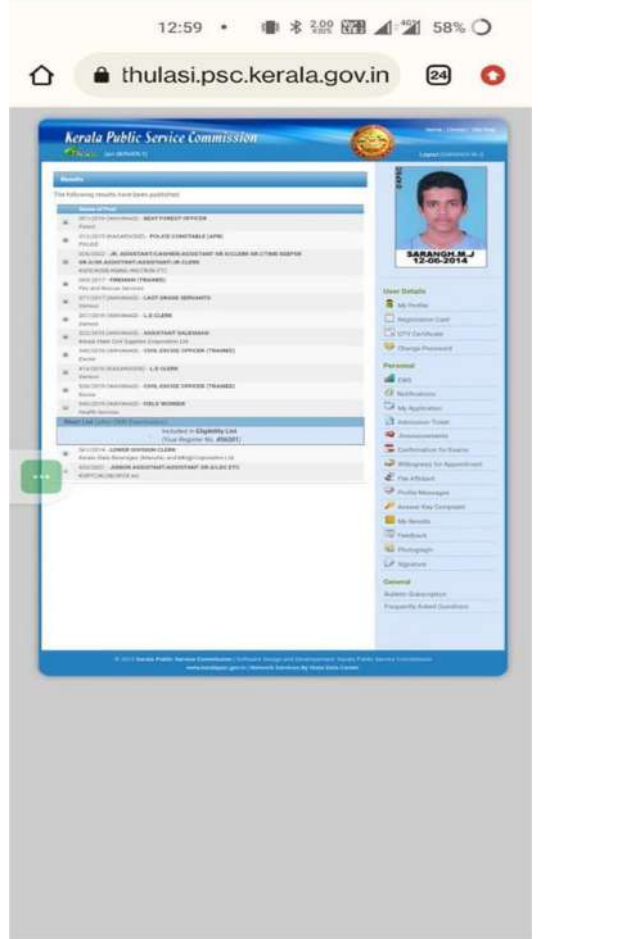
12:59 • 58%

thulasi.psc.kerala.gov.in 24

Kerala Public Service Commission

Results

The following results have been published

| | Name of Post |
|---|---|
| | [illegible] - BEAT FOREST OFFICER |
| | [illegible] - POLICE CONSTABLE (APB) |
| | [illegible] - JR. ASSISTANT/CASHIER/ASSISTANT GR II/CLERK GR I/TIME KEEPER GR II/JR ASSISTANT/ASSISTANT/JR CLERK |
| | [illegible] - FIREMAN (TRAINEE) |
| | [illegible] - LAST GRADE SERVANTS |
| | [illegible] - L.D.CLERK |
| | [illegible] - ASSISTANT SALESMAN |
| | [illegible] - CIVIL EXCISE OFFICER (TRAINEE) |
| | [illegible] - L.D.CLERK |
| | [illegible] - CIVIL EXCISE OFFICER (TRAINEE) |
| | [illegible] - FIELD WORKER |

Short List

Included in Eligibility List
(Your Register No. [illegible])

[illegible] - LOWER DIVISION CLERK
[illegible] - JUNIOR ASSISTANT/ASSISTANT GR II/LDC ETC

SARANGH.M.J
12-08-2014

User Details
My Profile
Registration Card
OTV Certificate
Change Password

Personal
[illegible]
Notifications
My Application
Admission Ticket
Announcements
Confirmation for Exams
Willingness for Appointment
File Affidavit
Profile Messages
Answer Key Complaint
My Results
Feedback
Photograph
Signature

General
Bulletin Subscription
Frequently Asked Questions

© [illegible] Kerala Public Service Commission | Software Design and Development: Kerala Public Service Commission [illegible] | Network Services By State Data Centre